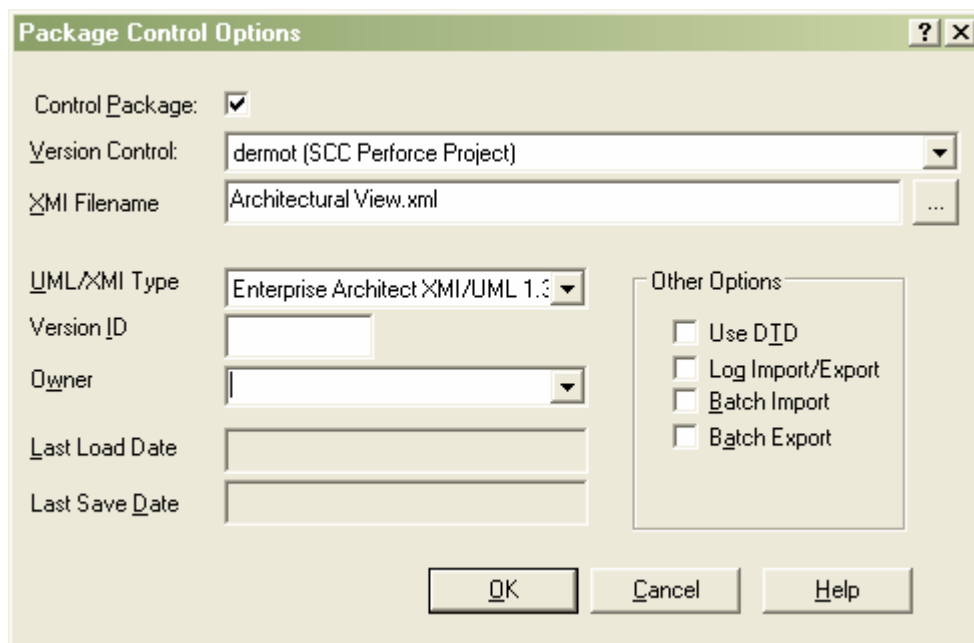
Package Control Options

?

Control Package:

Version Control: dermot (SCC Perforce Project)

XMI Filename Architectural View.xml

...

UML/XMI Type Enterprise Architect XMI/UML 1.3

Version ID

Owner

Last Load Date

Last Save Date

Other Options

Use DTD

Log Import/Export

Batch Import

Batch Export

OK

Cancel

Help